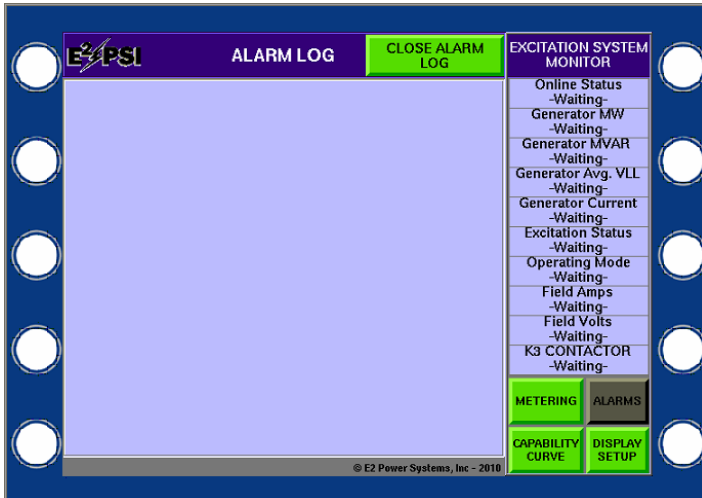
E²PSI

ALARM LOG

CLOSE ALARM LOG

EXCITATION SYSTEM MONITOR

Online Status
-Waiting-
Generator MW
-Waiting-
Generator MVAR
-Waiting-
Generator Avg. VLL
-Waiting-
Generator Current
-Waiting-
Excitation Status
-Waiting-
Operating Mode
-Waiting-
Field Amps
-Waiting-
Field Volts
-Waiting-
K3 CONTACTOR
-Waiting-

METERING

ALARMS

CAPABILITY CURVE

DISPLAY SETUP

© E2 Power Systems, Inc - 2010